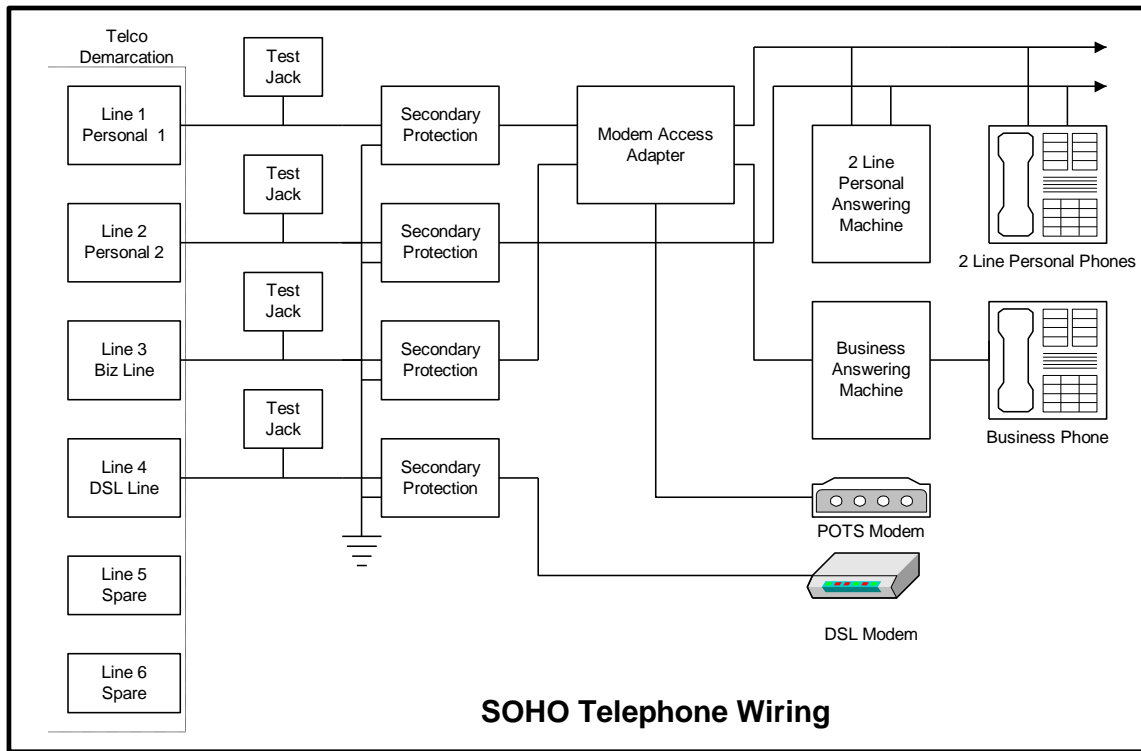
Telco Demarcation

Line 1 Personal 1

Line 2 Personal 2

Line 3 Biz Line

Line 4 DSL Line

Line 5 Spare

Line 6 Spare

Test Jack

Test Jack

Test Jack

Test Jack

Secondary Protection

Secondary Protection

Secondary Protection

Secondary Protection

Modem Access Adapter

2 Line Personal Answering Machine

2 Line Personal Phones

Business Answering Machine

Business Phone

POTS Modem

DSL Modem

SOHO Telephone Wiring